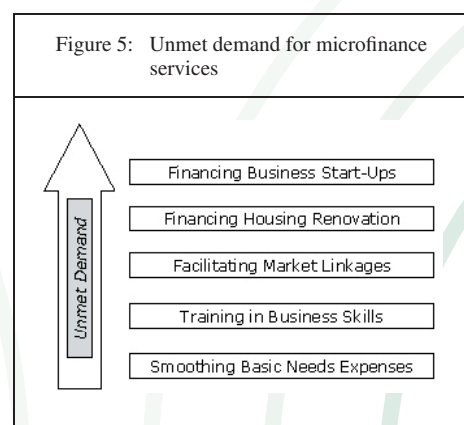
Figure 5: Unmet demand for microfinance services

Unmet Demand

Financing Business Start-Ups

Financing Housing Renovation

Facilitating Market Linkages

Training in Business Skills

Smoothing Basic Needs Expenses